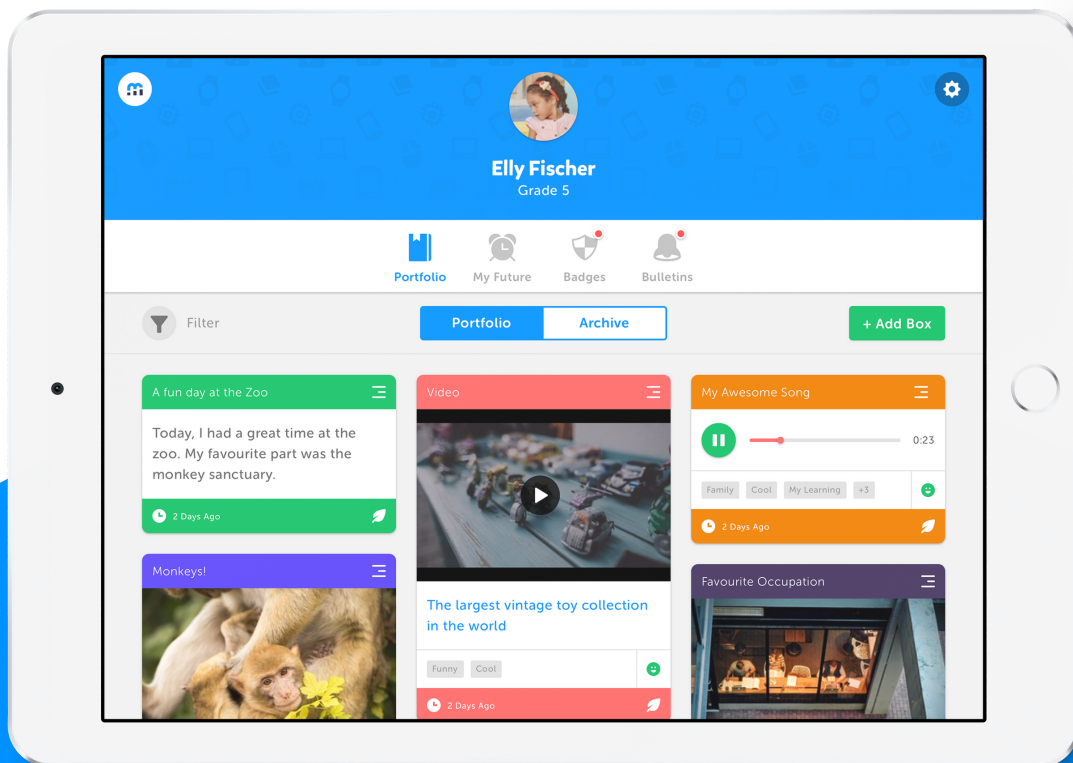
Elly Fischer
Grade 5

Portfolio
My Future
Badges
Bulletins

Filter

Portfolio
Archive

+ Add Box

A fun day at the Zoo

Today, I had a great time at the zoo. My favourite part was the monkey sanctuary.

2 Days Ago

Monkeys!

Video

The largest vintage toy collection in the world

Funny
Cool

2 Days Ago

My Awesome Song

0:23

Family
Cool
My Learning
+3

2 Days Ago

Favourite Occupation